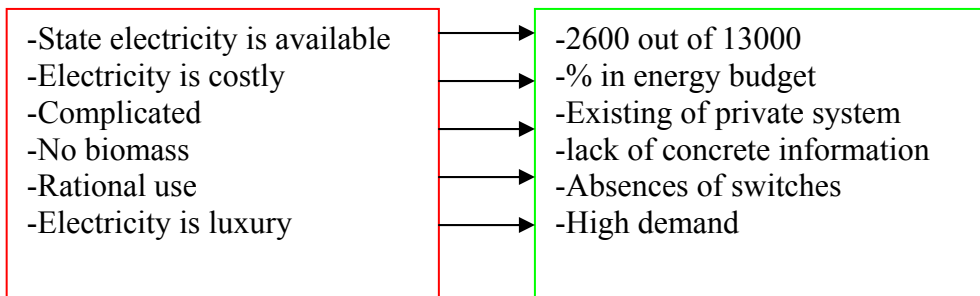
-State electricity is available
-Electricity is costly
-Complicated
-No biomass
-Rational use
-Electricity is luxury

-2600 out of 13000
-% in energy budget
-Existing of private system
-lack of concrete information
-Absences of switches
-High demand